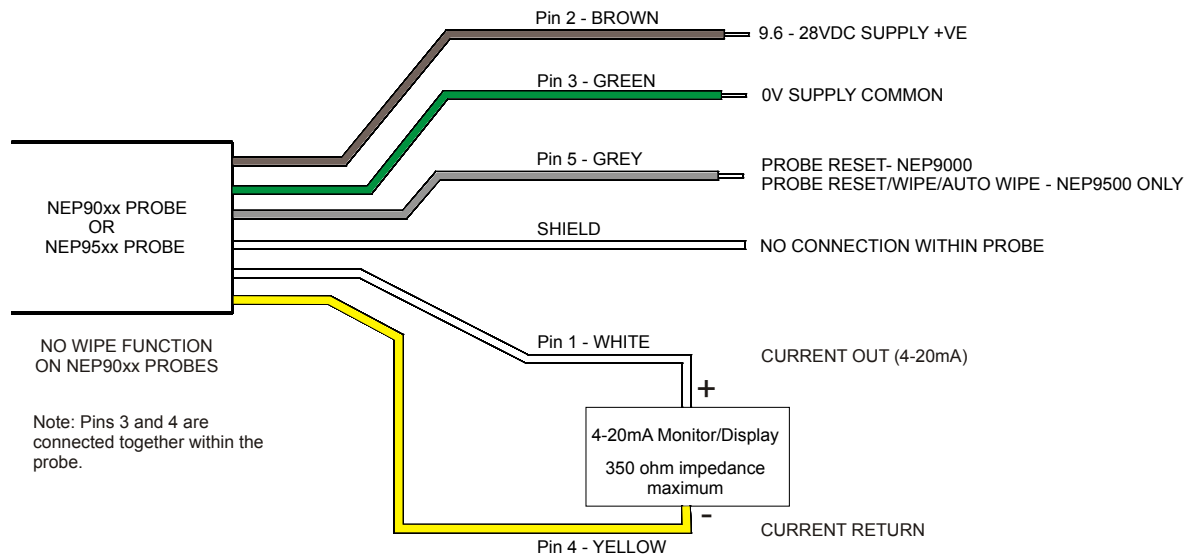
Pin 2 - BROWN
9.6 - 28VDC SUPPLY +VE
Pin 3 - GREEN
0V SUPPLY COMMON
Pin 5 - GREY
PROBE RESET- NEP9000
PROBE RESET/WIPE/AUTO WIPE - NEP9500 ONLY
NEP90xx PROBE
OR
NEP95xx PROBE
SHIELD
NO CONNECTION WITHIN PROBE
NO WIPE FUNCTION
ON NEP90xx PROBES
Pin 1 - WHITE
CURRENT OUT (4-20mA)
+
Note: Pins 3 and 4 are connected together within the probe.
4-20mA Monitor/Display
350 ohm impedance maximum
-
CURRENT RETURN
Pin 4 - YELLOW